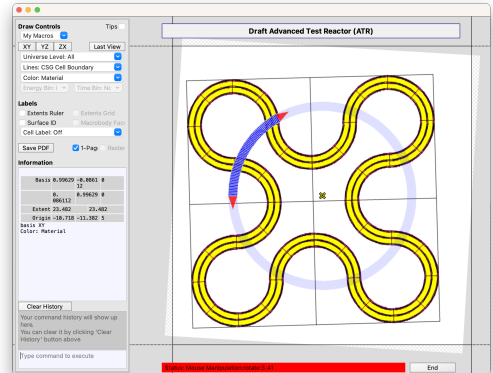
Draw Controls
Tips
My Macros
XY
YZ
ZX
Last View
Universe Level: All
Lines: CSG Cell Boundary
Color: Material
Energy Bin: I
Time Bin: N
Labels
Extents Ruler
Externa Grid
Surface ID
Macrobody Fam
Cell Label: Off
Save PDF
1-Page
Raster
Information
Basis 0.99629 -0.0861 0 12
0. 0.99629 0 086112
Extent 23.482 23.482
Origin -10.718 -11.382 5
basis XY
Color: Material
Clear History
Your command history will show up here.
You can clear it by clicking 'Clear History' button above.
Type command to execute
Draft Advanced Test Reactor (ATR)
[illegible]
End